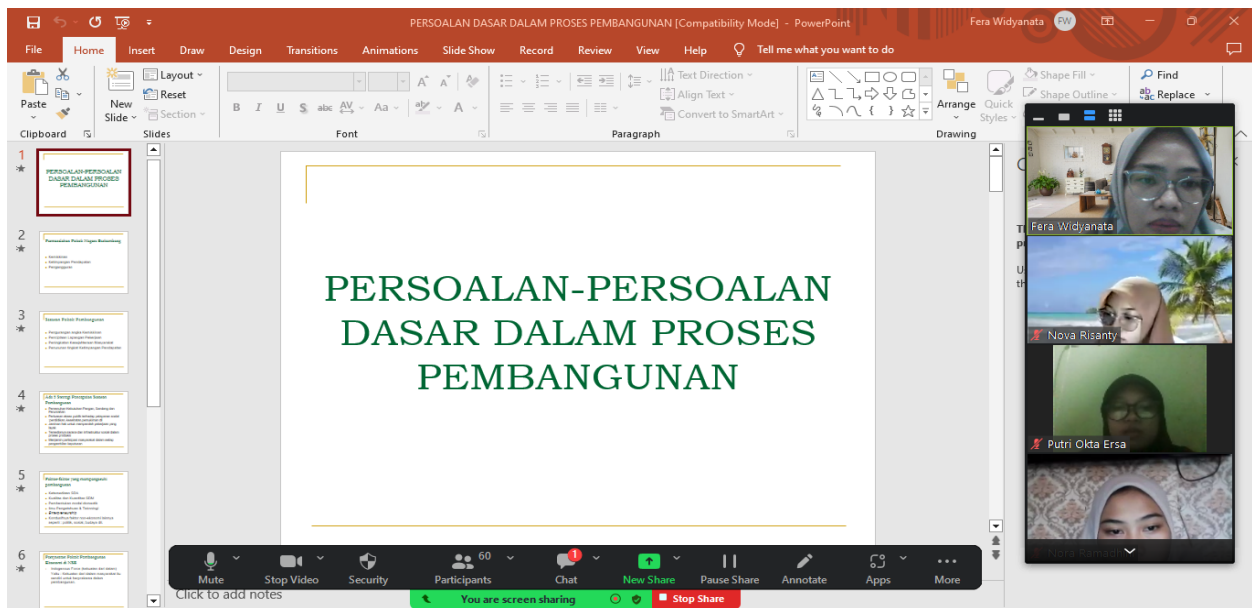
PERSOALAN DASAR DALAM PROSES PEMBANGUNAN [Compatibility Mode] - PowerPoint
Fera Widyanata FW

File Home Insert Draw Design Transitions Animations Slide Show Record Review View Help Tell me what you want to do

Paste
Clipboard
New Slide
Layout
Reset
Section
Slides
Font
Text Direction
Align Text
Convert to SmartArt
Paragraph
Arrange
Quick Styles
Shape Fill
Shape Outline
Drawing
Find
Replace

1
PERSOALAN-PERSOALAN DASAR DALAM PROSES PEMBANGUNAN
2
3
4
5
6

PERSOALAN-PERSOALAN DASAR DALAM PROSES PEMBANGUNAN

Click to add notes

Fera Widyanata
Nova Risanty
Putri Okta Ersa
Nora Ramadi

Mute
Stop Video
Security
Participants 60
Chat 1
New Share
Pause Share
Annotate
Apps
More

You are screen sharing
Stop Share